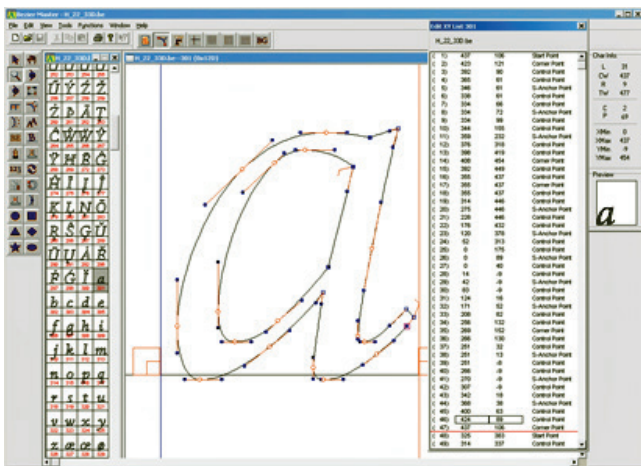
Bezier Master - H_22_330.bz

File Edit View Tools Functions Window Help

H_22_330.bz

H_22_330.bze - 981 (9x1/30)

Edit XY List 981

H_22_330.bze

| | | | | |
|---|---|---|---|---|
| C | 1) | 437 | 106 | Start Point |
| C | 2) | 423 | 121 | Corner Point |
| C | 3) | 392 | 90 | Control Point |
| C | 4) | 365 | 61 | Control Point |
| C | 5) | 346 | 61 | S-Anchor Point |
| C | 6) | 339 | 61 | Control Point |
| C | 7) | 334 | 66 | Control Point |
| C | 8) | 334 | 73 | S-Anchor Point |
| C | 9) | 334 | 99 | Control Point |
| C | 10) | 344 | 155 | Control Point |
| C | 11) | 359 | 232 | Corner Point |
| C | 12) | 376 | 318 | Control Point |
| C | 13) | 399 | 419 | Control Point |
| C | 14) | 408 | 454 | Corner Point |
| C | 15) | 382 | 449 | Control Point |
| C | 16) | 355 | 437 | Control Point |
| C | 17) | 355 | 437 | Corner Point |
| C | 18) | 337 | 446 | Control Point |
| C | 19) | 314 | 446 | Control Point |
| C | 20) | 275 | 446 | S-Anchor Point |
| C | 21) | 226 | 446 | Control Point |
| C | 22) | 176 | 432 | Control Point |
| C | 23) | 120 | 378 | S-Anchor Point |
| C | 24) | 52 | 313 | Control Point |
| C | 25) | 0 | 175 | Control Point |
| C | 26) | 0 | 89 | S-Anchor Point |
| C | 27) | 0 | 40 | Control Point |
| C | 28) | 14 | -9 | Control Point |
| C | 29) | 42 | -9 | S-Anchor Point |
| C | 30) | 83 | -9 | Control Point |
| C | 31) | 124 | 16 | Control Point |
| C | 32) | 171 | 52 | Corner Point |
| C | 33) | 208 | 82 | Control Point |
| C | 34) | 236 | 132 | Control Point |
| C | 35) | 269 | 152 | Corner Point |
| C | 36) | 266 | 130 | Control Point |
| C | 37) | 251 | 81 | Control Point |
| C | 38) | 251 | 13 | S-Anchor Point |
| C | 39) | 251 | -3 | Control Point |
| C | 40) | 256 | -9 | Control Point |
| C | 41) | 270 | -9 | S-Anchor Point |
| C | 42) | 307 | -9 | Control Point |
| C | 43) | 342 | 13 | Control Point |
| C | 44) | 366 | 36 | S-Anchor Point |
| C | 45) | 400 | 63 | Control Point |
| C | 46) | 424 | 89 | Control Point |
| C | 47) | 437 | 106 | Corner Point |
| C | 48) | 325 | 383 | Start Point |
| C | 49) | 314 | 337 | Control Point |

Char Info
L 31
CW 437
R 9
TW 477
C 2
P 49
XMin 0
XMax 437
YMin -9
YMax 454

Preview